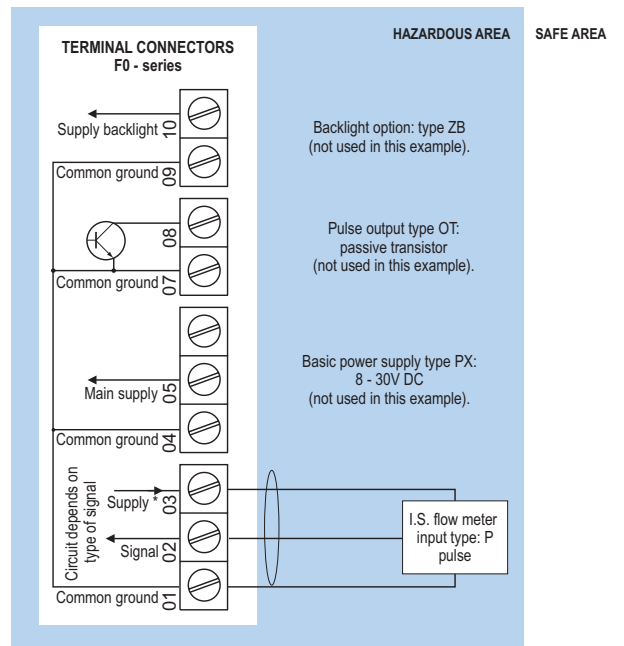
TERMINAL CONNECTORS
F0 - series

HAZARDOUS AREA

SAFE AREA

Supply backlight 10

Common ground 09

08

Common ground 07

Main supply 05

Common ground 04

Circuit depends on type of signal

Supply * 03

Signal 02

Common ground 01

Backlight option: type ZB
(not used in this example).

Pulse output type OT:
passive transistor
(not used in this example).

Basic power supply type PX:
8 - 30V DC
(not used in this example).

I.S. flow meter
input type: P
pulse